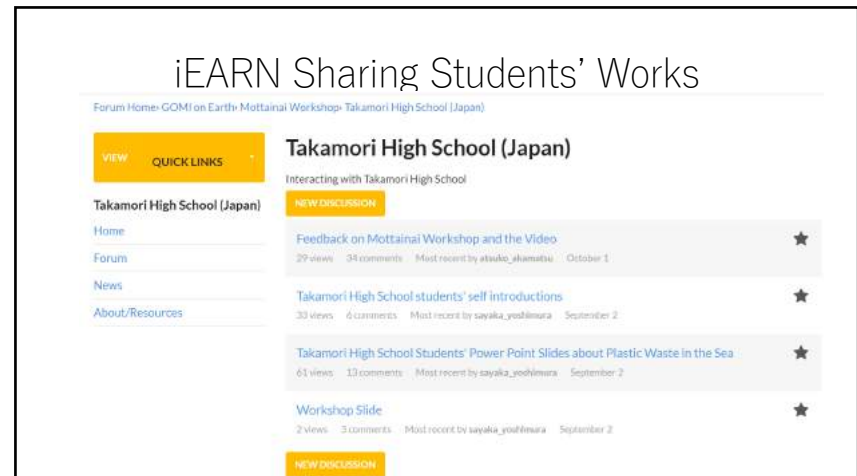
iEARN Sharing Students' Works

Forum Home› GOMI on Earth› Mottainai Workshop› Takamori High School (Japan)

VIEW QUICK LINKS

Takamori High School (Japan)

Home

Forum

News

About/Resources

Takamori High School (Japan)

Interacting with Takamori High School

NEW DISCUSSION

Feedback on Mottainai Workshop and the Video
29 views 34 comments Most recent by atsuko_akamatsu October 1

Takamori High School students' self introductions
33 views 6 comments Most recent by sayaka_yoshimura September 2

Takamori High School Students' Power Point Slides about Plastic Waste in the Sea
61 views 13 comments Most recent by sayaka_yoshimura September 2

Workshop Slide
2 views 3 comments Most recent by sayaka_yoshimura September 2

NEW DISCUSSION